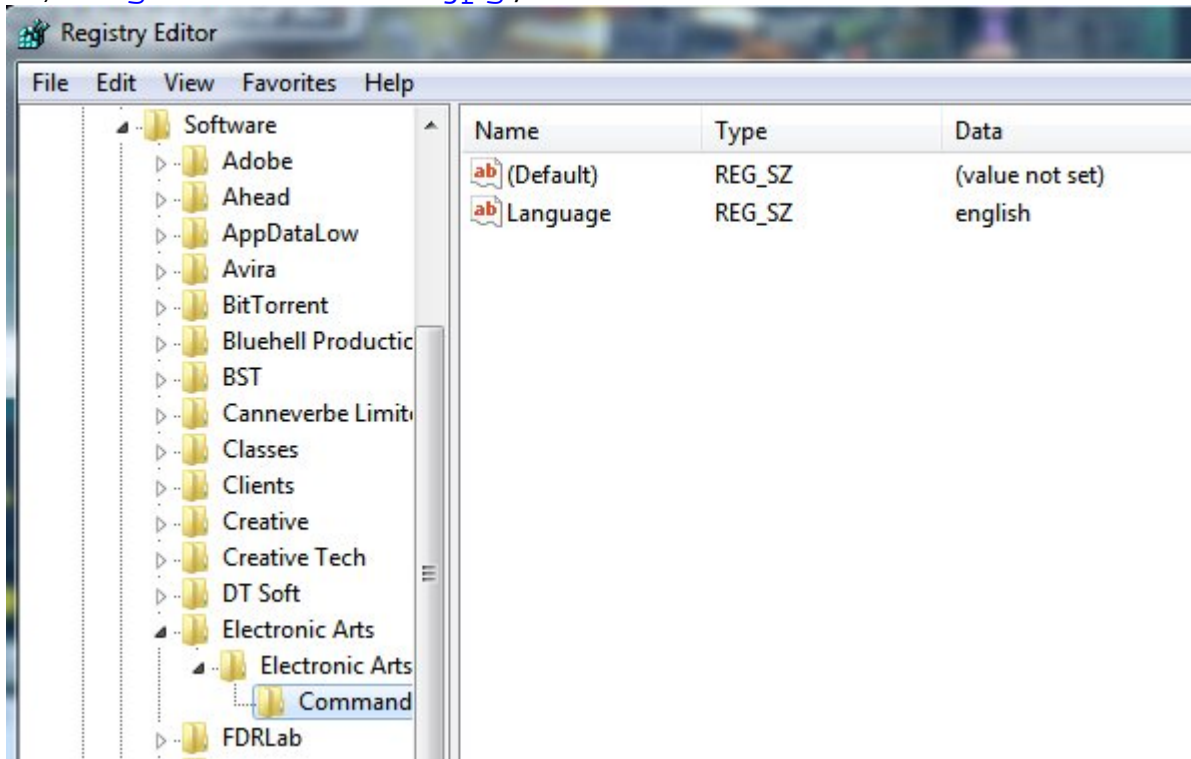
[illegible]

Registry Editor

File Edit View Favorites Help

Software
Adobe
Ahead
AppDataLow
Avira
BitTorrent
Bluehell Productic
BST
Canneverbe Limit
Classes
Clients
Creative
Creative Tech
DT Soft
Electronic Arts
Electronic Arts
Command
FDRLab

| Name | Type | Data |
|---|---|---|
| ab (Default) | REG_SZ | (value not set) |
| ab Language | REG_SZ | english |